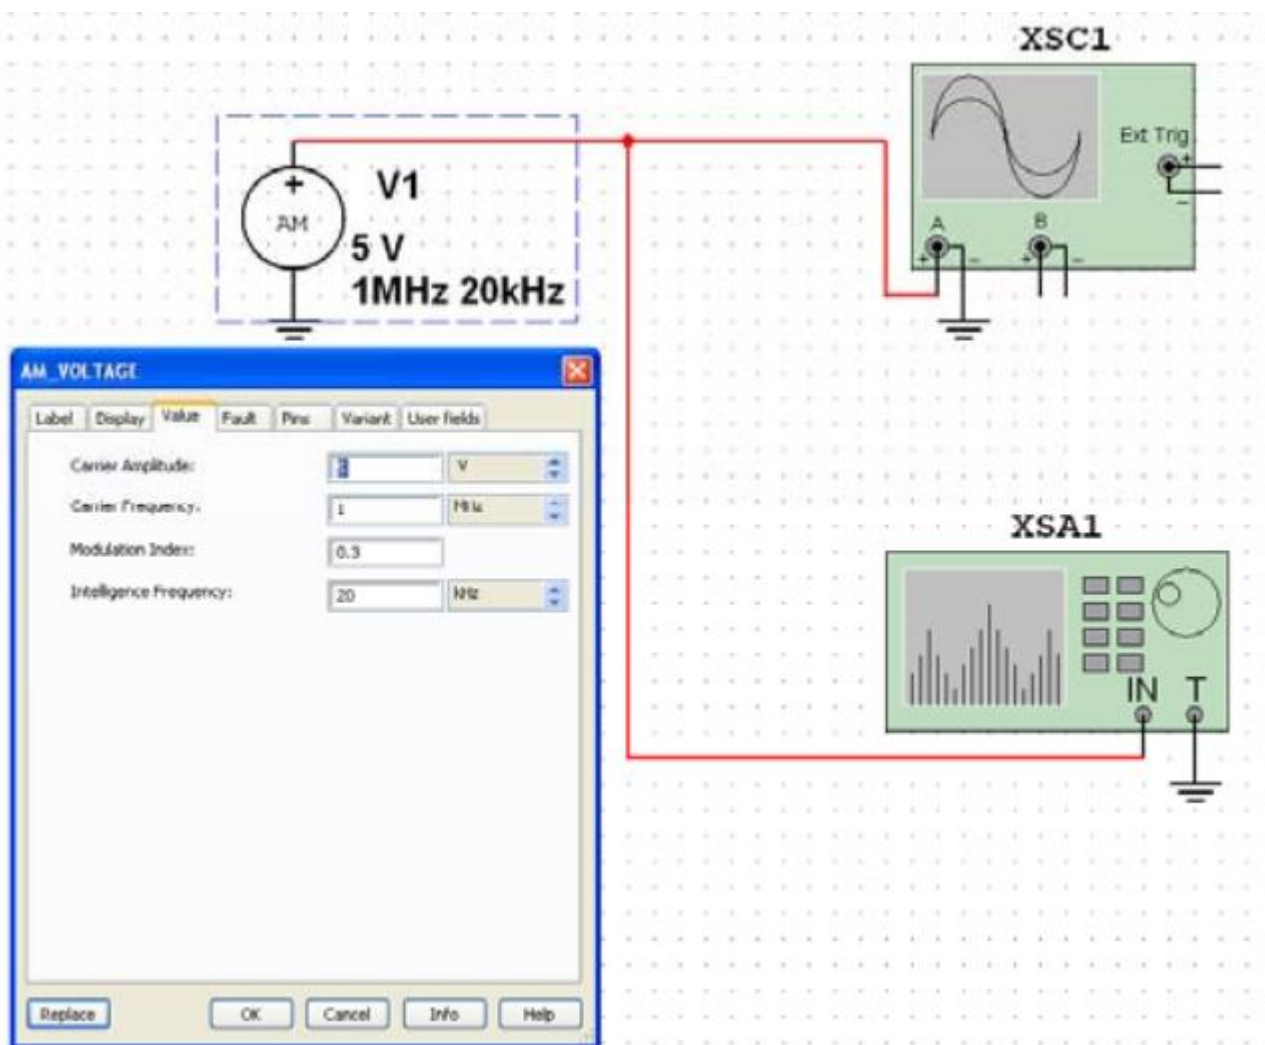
XSC1

Ext Trig

+

_

A

B

+ _

+ _

V1

AM

+

5 V

1MHz 20kHz

AM_VOLTAGE

Label | Display | Value | Fault | Pins | Variant | User fields

Carrier Amplitude: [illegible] V

Carrier Frequency: 1 MHz

Modulation Index: 0.3

Intelligence Frequency: 20 kHz

Replace | OK | Cancel | Info | Help

XSA1

IN T